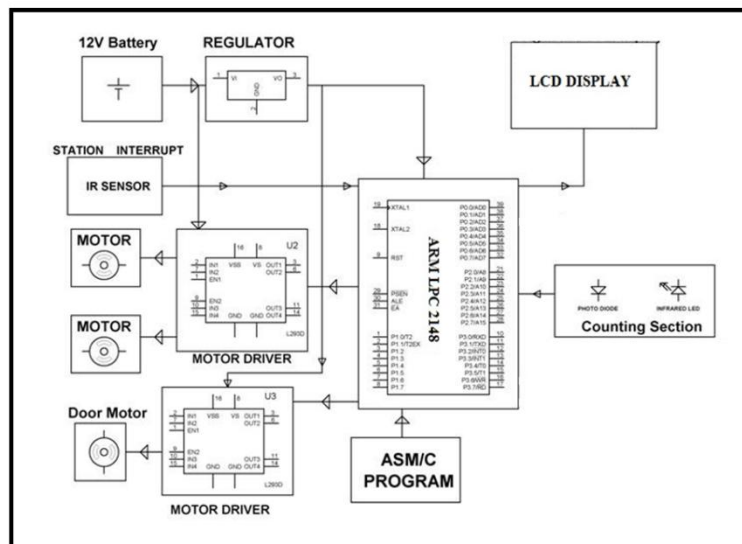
12V Battery

REGULATOR

1 VI VO 3

GND

LCD DISPLAY

STATION INTERRUPT

IR SENSOR

MOTOR

MOTOR

U2

16 8

IN1 VSS VS OUT1
IN2 OUT2
EN1

EN2 OUT3
IN3 OUT4
IN4 GND GND

L293D

MOTOR DRIVER

19 XTAL1

18 XTAL2

9 RST

29 PSEN
30 ALE
31 EA

P1.0/T2
P1.1/T2EX
P1.2
P1.3
P1.4
P1.5
P1.6
P1.7

ARM LPC 2148

P0.0/AD0
P0.1/AD1
P0.2/AD2
P0.3/AD3
P0.4/AD4
P0.5/AD5
P0.6/AD6
P0.7/AD7

P2.0/A8
P2.1/A9
P2.2/A10
P2.3/A11
P2.4/A12
P2.5/A13
P2.6/A14
P2.7/A15

P3.0/RXD
P3.1/TXD
P3.2/INT0
P3.3/INT1
P3.4/T0
P3.5/T1
P3.6/WR
P3.7/RD

PHOTO DIODE

INFRARED LED

Counting Section

Door Motor

U3

16 8

IN1 VSS VS OUT1
IN2 OUT2
EN1

EN2 OUT3
IN3 OUT4
IN4 GND GND

L293D

MOTOR DRIVER

ASM/C PROGRAM